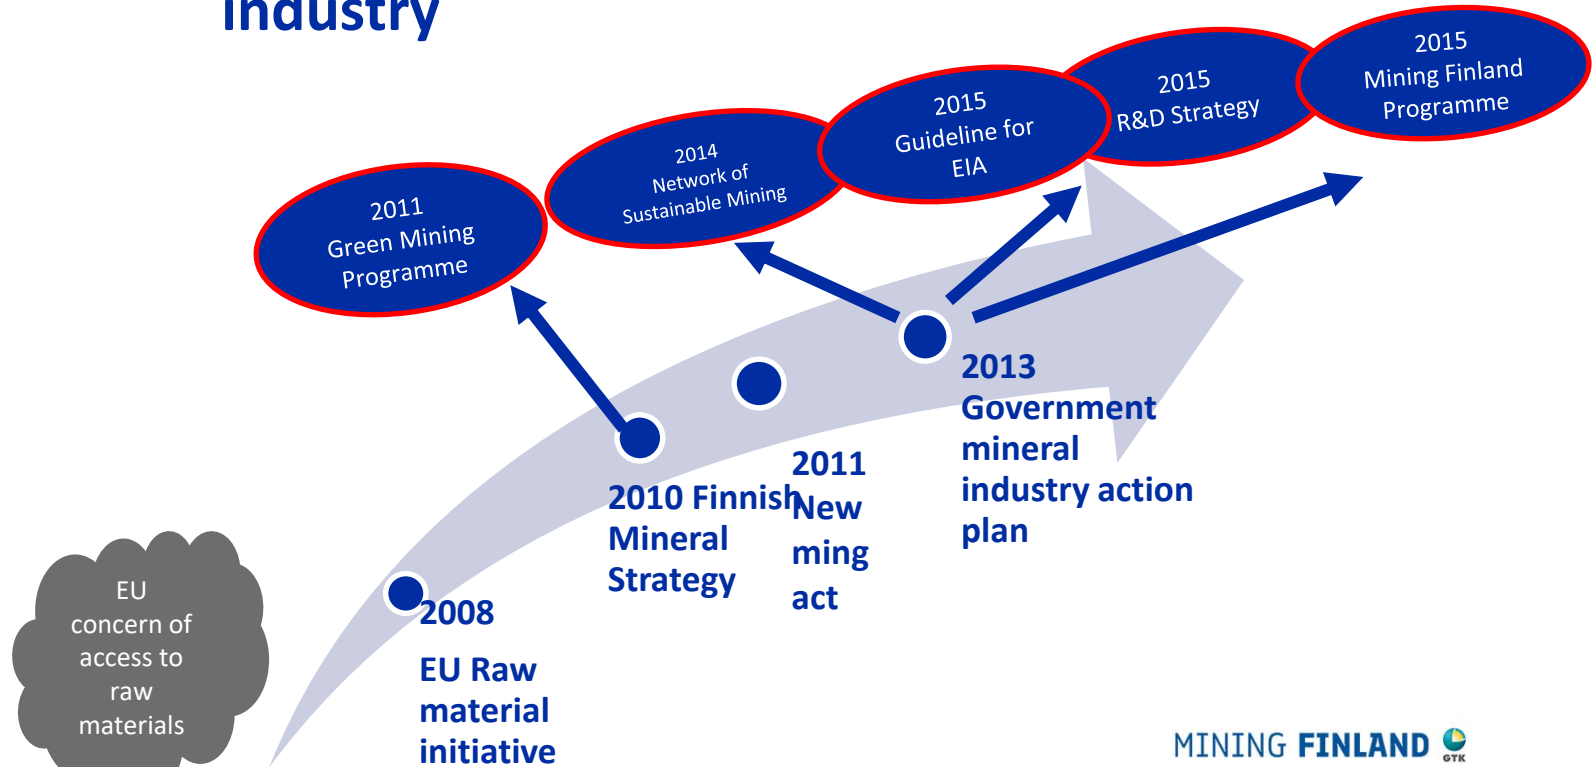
industry

2011
Green Mining
Programme

2014
Network of
Sustainable Mining

2015
Guideline for
EIA

2015
R&D Strategy

2015
Mining Finland
Programme

2013
Government
mineral
industry action
plan

2011
New
ming
act

2010 Finnish
Mineral
Strategy

EU
concern of
access to
raw
materials

2008

EU Raw
material
initiative

MINING FINLAND
GTK